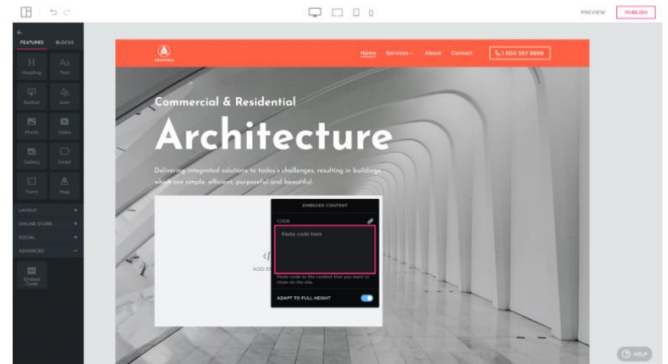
PREVIEW
PUBLISH

FEATURES
BLOCKS
Heading
Text
Button
Icon
Photo
Video
Gallery
Divider
Form
Map
LAYOUT
ONLINE STORE
SOCIAL
ADVANCED
Embed Code

Home
Services
About
Contact
1 800 567 8899

Commercial & Residential
Architecture
Delivering integrated solutions to today's challenges, resulting in buildings which are simple, efficient, purposeful and beautiful.

EMBEDDED CONTENT
CODE
Paste code here
Paste code to the content that you want to show on the site.
ADAPT TO FULL HEIGHT

ADD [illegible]

HELP